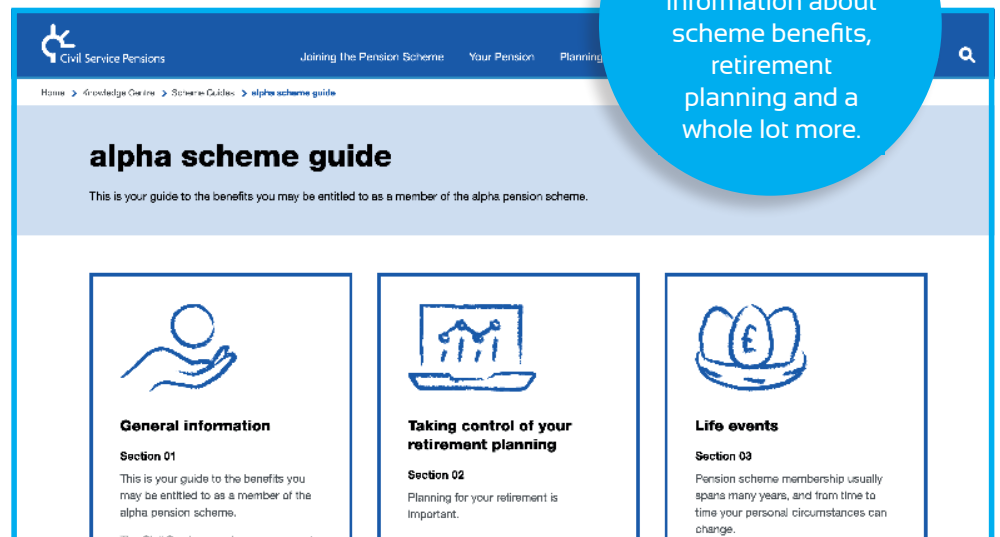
Civil Service Pensions

Joining the Pension Scheme Your Pension Planning

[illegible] information about scheme benefits, retirement planning and a whole lot more.

Home > Knowledge Centre > Scheme Guides > alpha scheme guide

alpha scheme guide

This is your guide to the benefits you may be entitled to as a member of the alpha pension scheme.

General information

Section 01

This is your guide to the benefits you may be entitled to as a member of the alpha pension scheme.

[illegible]

Taking control of your retirement planning

Section 02

Planning for your retirement is important.

Life events

Section 03

Pension scheme membership usually spans many years, and from time to time your personal circumstances can change.